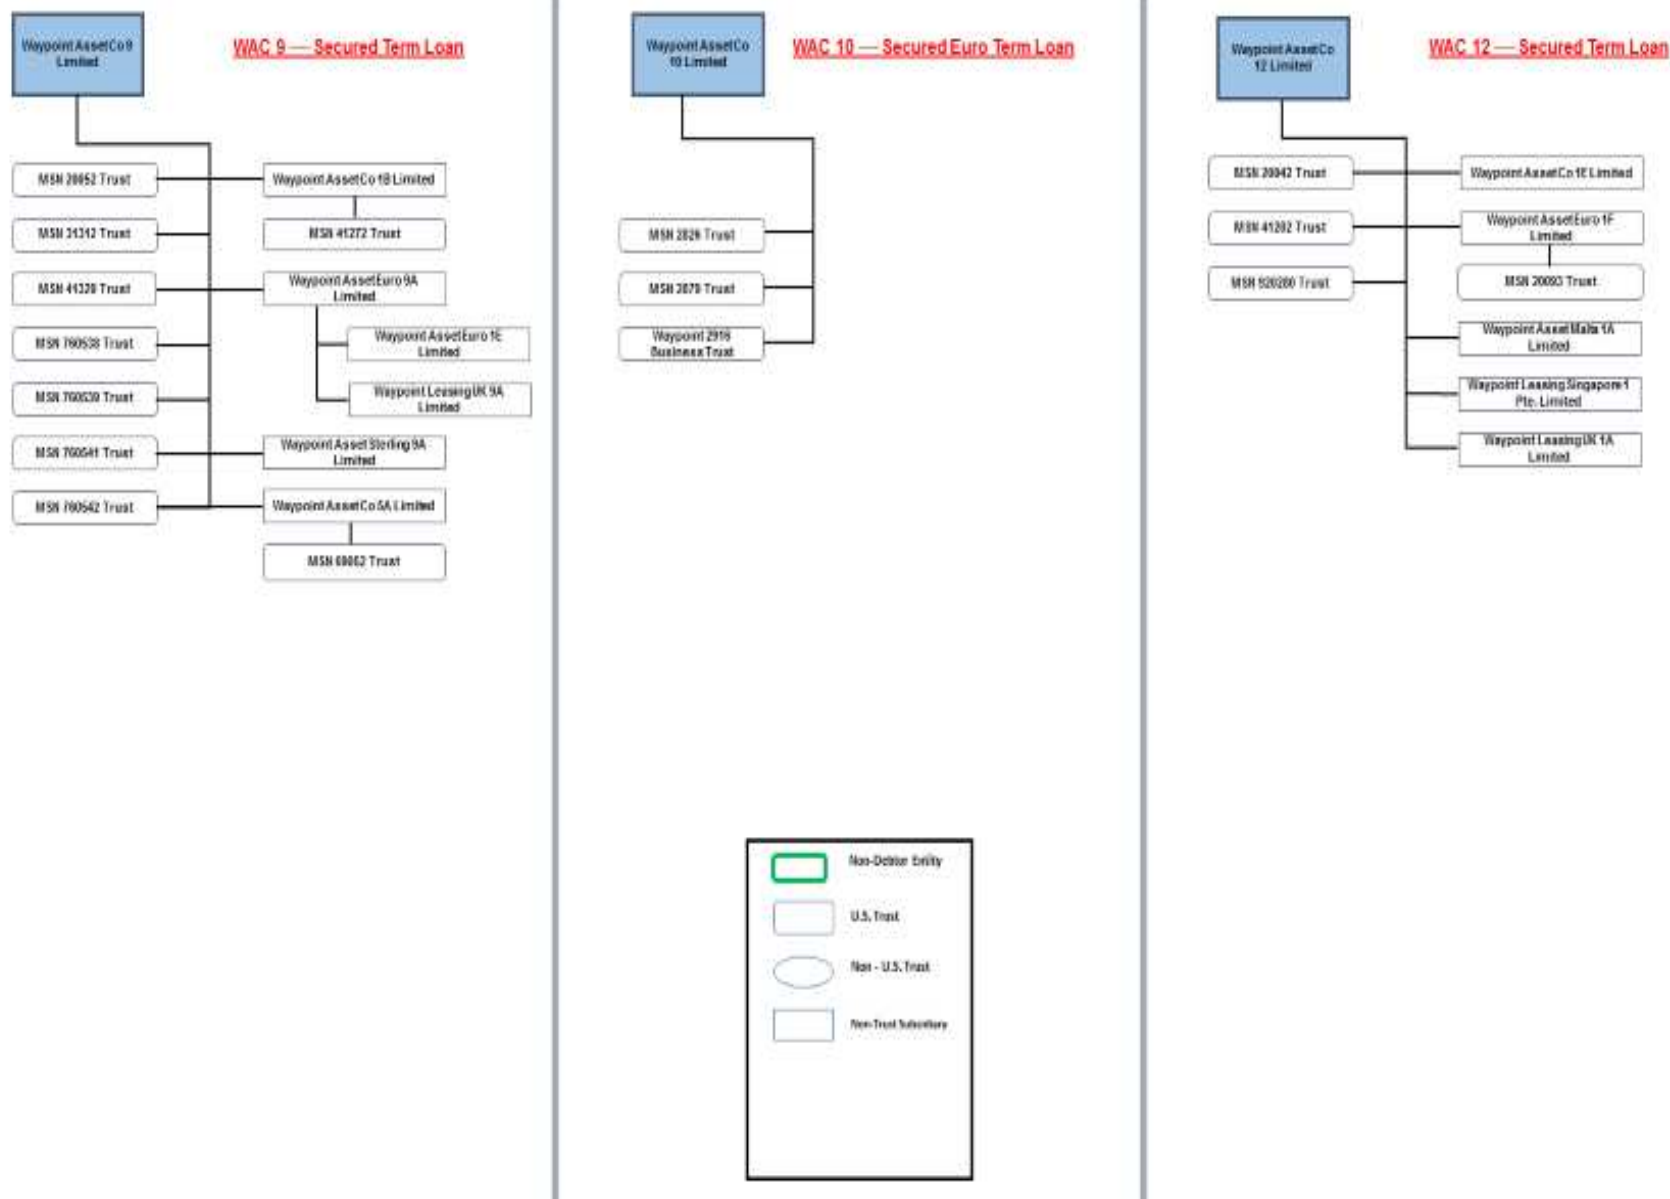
Waypoint AssetCo 9 Limited

WAC 9 — Secured Term Loan

MSN 28952 Trust
MSN 31312 Trust
MSN 41330 Trust
MSN 760538 Trust
MSN 760539 Trust
MSN 760541 Trust
MSN 760542 Trust

Waypoint AssetCo 1B Limited
MSN 41272 Trust
Waypoint AssetEuro 9A Limited
Waypoint AssetEuro 1E Limited
Waypoint Leasing UK 9A Limited
Waypoint Asset Sterling 9A Limited
Waypoint AssetCo 5A Limited
MSN 69052 Trust

Waypoint AssetCo 10 Limited

WAC 10 — Secured Euro Term Loan

MSN 2826 Trust
MSN 2879 Trust
Waypoint 2916 Business Trust

Waypoint AssetCo 12 Limited

WAC 12 — Secured Term Loan

MSN 20042 Trust
MSN 41202 Trust
MSN 920280 Trust

Waypoint AssetCo 1E Limited
Waypoint AssetEuro 1F Limited
MSN 20093 Trust
Waypoint Asset Malta 1A Limited
Waypoint Leasing Singapore 1 Pte. Limited
Waypoint Leasing UK 1A Limited

Non-Debtor Entity
U.S. Trust
Non - U.S. Trust
Non-Trust Subsidiary